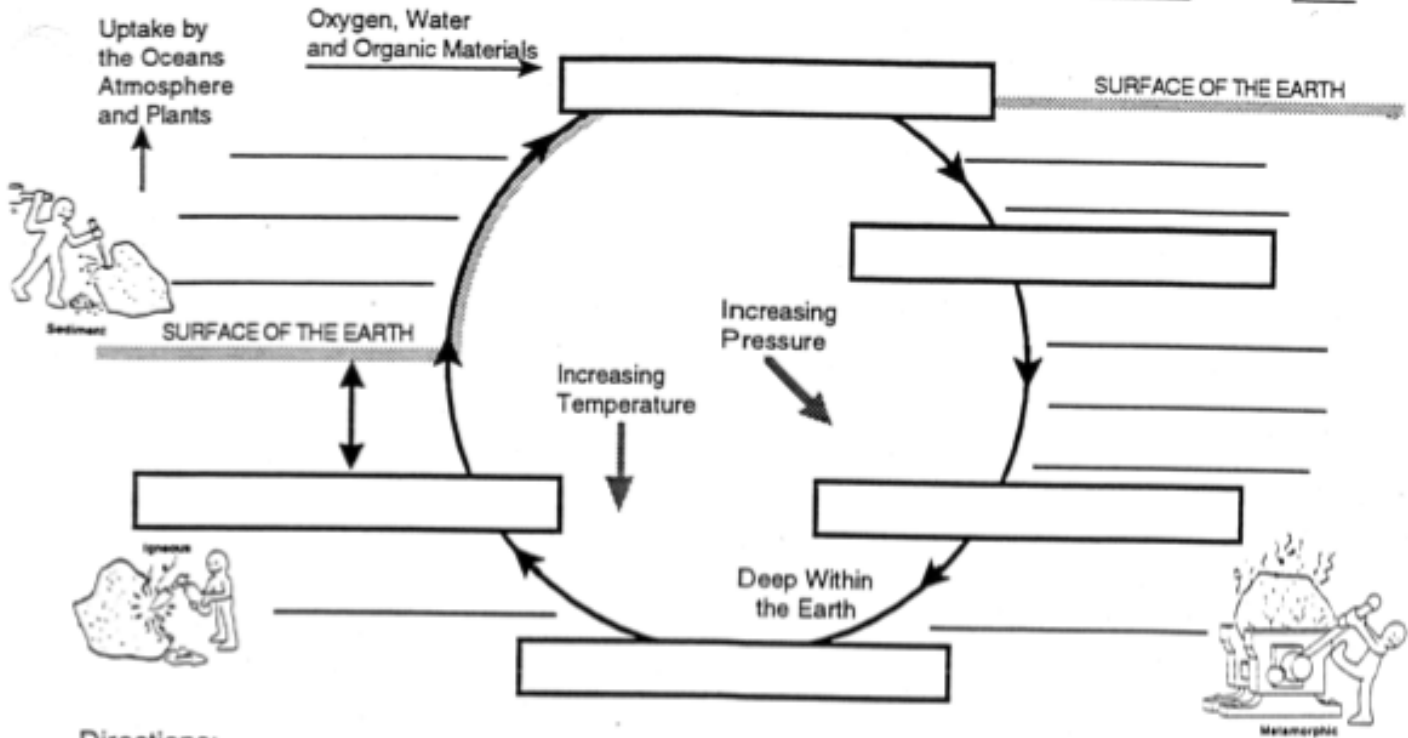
Uptake by the Oceans Atmosphere and Plants

Oxygen, Water and Organic Materials

SURFACE OF THE EARTH

Sediment

SURFACE OF THE EARTH

Increasing Pressure

Increasing Temperature

Igneous

Deep Within the Earth

Metamorphic

Directions: